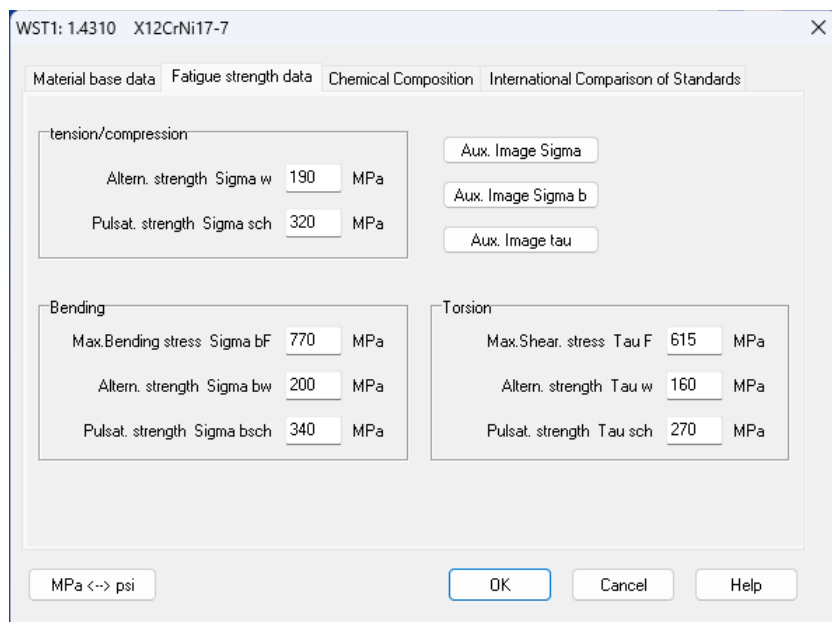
WST1: 1.4310 X12CrNi17-7

×

Material base data | Fatigue strength data | Chemical Composition | International Comparison of Standards

tension/compression

Altern. strength Sigma w 190 MPa

Pulsat. strength Sigma sch 320 MPa

Aux. Image Sigma

Aux. Image Sigma b

Aux. Image tau

Bending

Max.Bending stress Sigma bF 770 MPa

Altern. strength Sigma bw 200 MPa

Pulsat. strength Sigma bsch 340 MPa

Torsion

Max.Shear. stress Tau F 615 MPa

Altern. strength Tau w 160 MPa

Pulsat. strength Tau sch 270 MPa

MPa <--> psi

OK

Cancel

Help